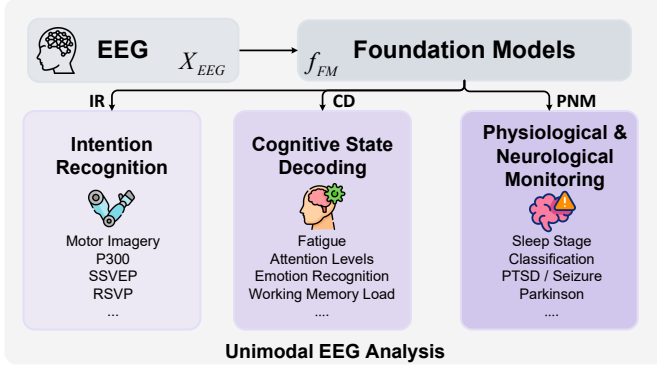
EEG $X_{EEG}$

$f_{FM}$ Foundation Models

IR

CD

PNM

Intention Recognition

Motor Imagery
P300
SSVEP
RSVP
...

Cognitive State Decoding

Fatigue
Attention Levels
Emotion Recognition
Working Memory Load
....

Physiological & Neurological Monitoring

Sleep Stage Classification
PTSD / Seizure
Parkinson
....

Unimodal EEG Analysis